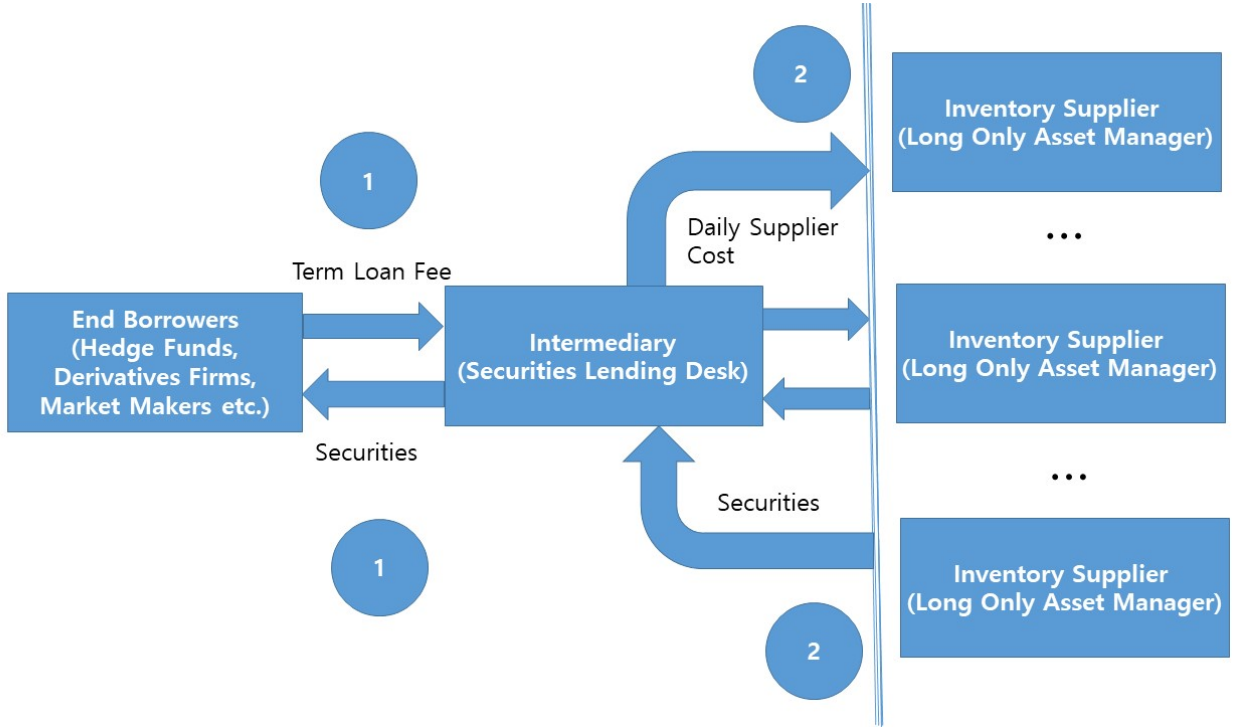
2

Inventory Supplier (Long Only Asset Manager)

1

Daily Supplier Cost

…

Term Loan Fee

End Borrowers (Hedge Funds, Derivatives Firms, Market Makers etc.)

Intermediary (Securities Lending Desk)

Inventory Supplier (Long Only Asset Manager)

Securities

…

Securities

1

Inventory Supplier (Long Only Asset Manager)

2